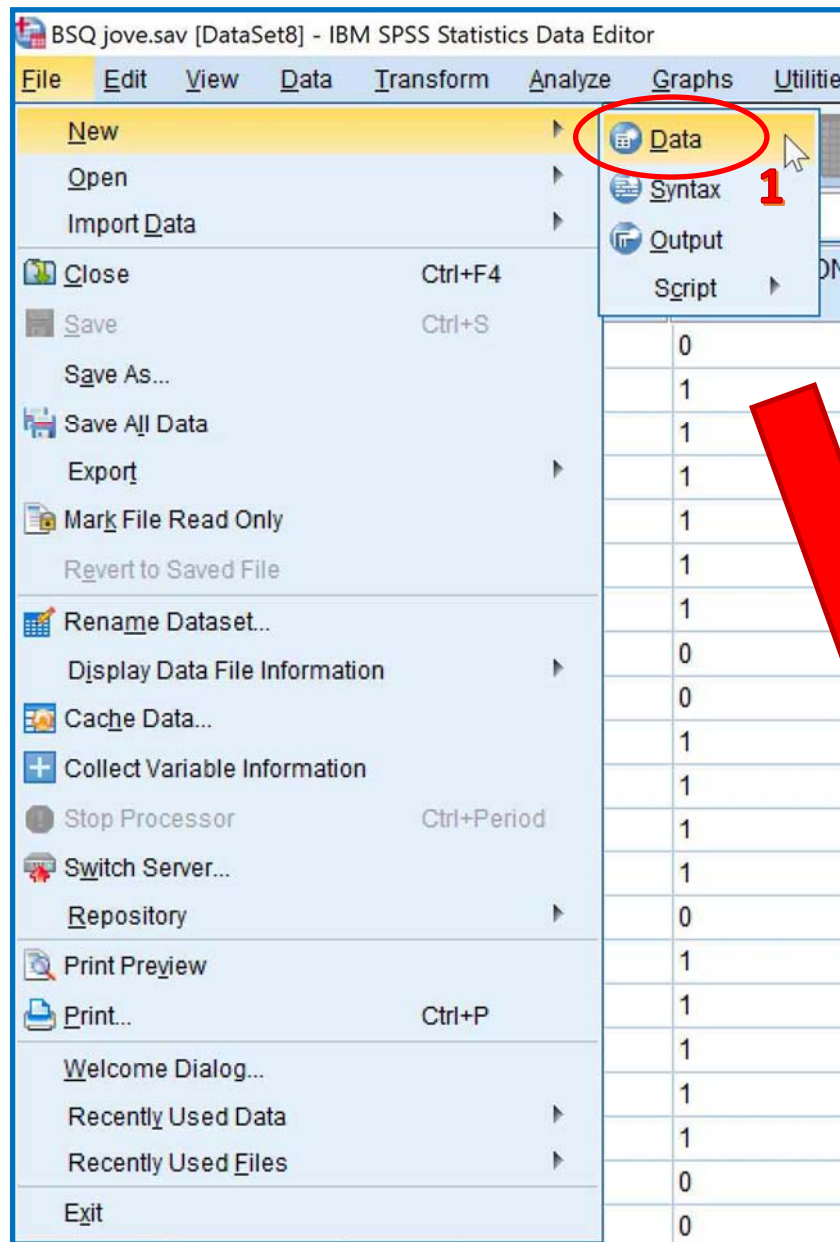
BSQ jove.sav [DataSet8] - IBM SPSS Statistics Data Editor

File Edit View Data Transform Analyze Graphs Utilitie

New
Open
Import Data
Close Ctrl+F4
Save Ctrl+S
Save As...
Save All Data
Export
Mark File Read Only
Revert to Saved File
Rename Dataset...
Display Data File Information
Cache Data...
Collect Variable Information
Stop Processor Ctrl+Period
Switch Server...
Repository
Print Preview
Print... Ctrl+P
Welcome Dialog...
Recently Used Data
Recently Used Files
Exit

Data
Syntax
Output
Script

1

0
1
1
1
1
1
1
0
0
1
1
1
1
0
1
1
1
1
1
0
0